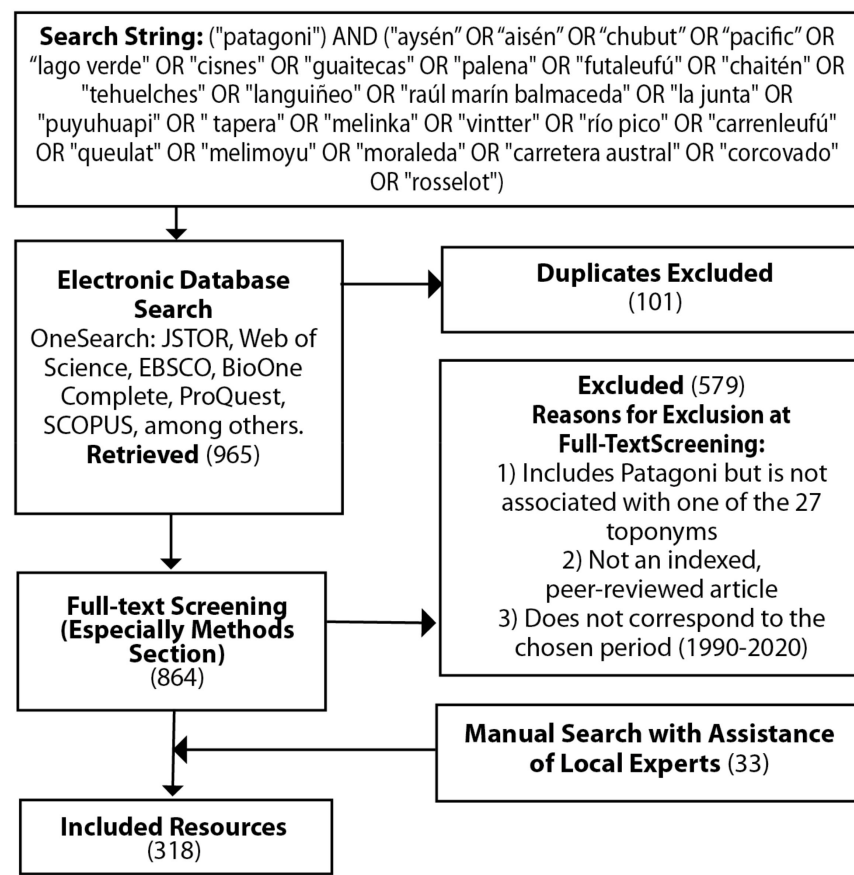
**Search String:** ("patagoni") AND ("aysén" OR "aisén" OR "chubut" OR "pacific" OR "lago verde" OR "cisnes" OR "guaitecas" OR "palena" OR "futaleufú" OR "chaitén" OR "tehuelches" OR "languiñeo" OR "raúl marín balmaceda" OR "la junta" OR "puyuhuapi" OR " tapera" OR "melinka" OR "vintter" OR "río pico" OR "carrenleufú" OR "queulat" OR "melimoyu" OR "moraleda" OR "carretera austral" OR "corcovado" OR "rosselot")

**Electronic Database Search**
OneSearch: JSTOR, Web of Science, EBSCO, BioOne Complete, ProQuest, SCOPUS, among others.
**Retrieved** (965)

**Duplicates Excluded**
(101)

**Excluded** (579)
**Reasons for Exclusion at Full-TextScreening:**
1) Includes Patagoni but is not associated with one of the 27 toponyms
2) Not an indexed, peer-reviewed article
3) Does not correspond to the chosen period (1990-2020)

**Full-text Screening (Especially Methods Section)**
(864)

**Manual Search with Assistance of Local Experts** (33)

**Included Resources**
(318)